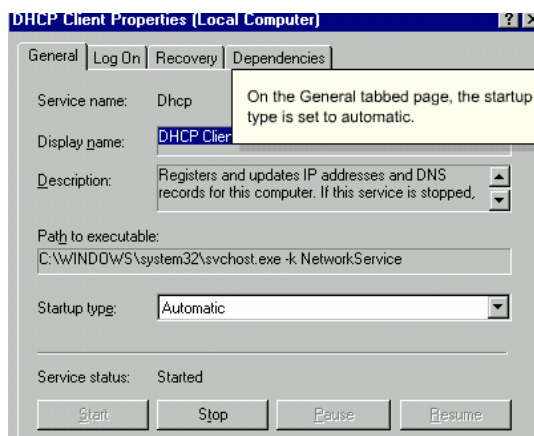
DHCP Client Properties (Local Computer)

?

General | Log On | Recovery | Dependencies

On the General tabbed page, the startup type is set to automatic.

Service name: Dhcp

Display name: DHCP Clier

Description: Registers and updates IP addresses and DNS records for this computer. If this service is stopped,

Path to executable:
C:\WINDOWS\system32\svchost.exe -k NetworkService

Startup type: Automatic

Service status: Started

Start | Stop | Pause | Resume